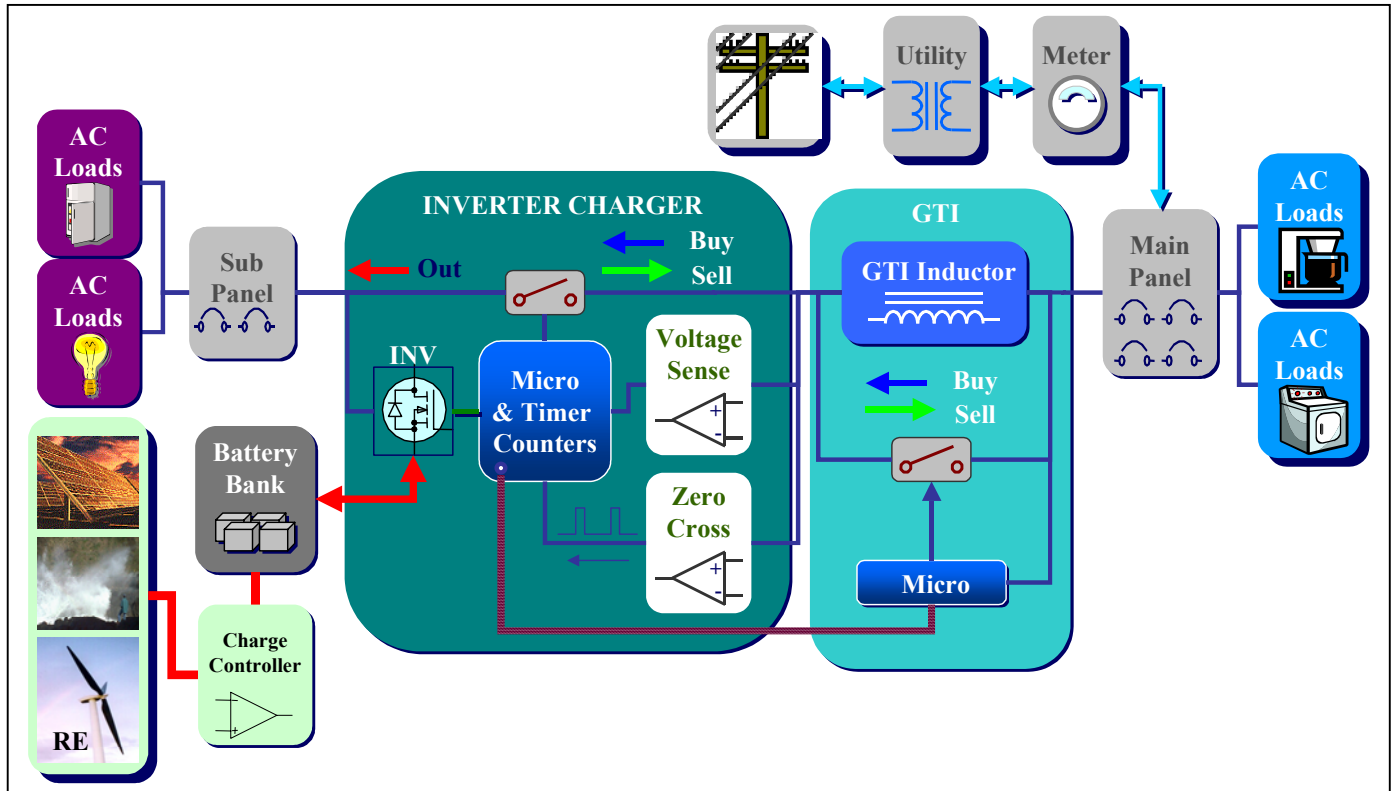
Utility

Meter

AC Loads

AC Loads

Sub Panel

INVERTER CHARGER

Out

Buy

Sell

INV

Micro & Timer Counters

Voltage Sense

+

-

Zero Cross

+

-

GTI

GTI Inductor

Buy

Sell

Micro

Main Panel

AC Loads

AC Loads

Battery Bank

Charge Controller

-

+

RE